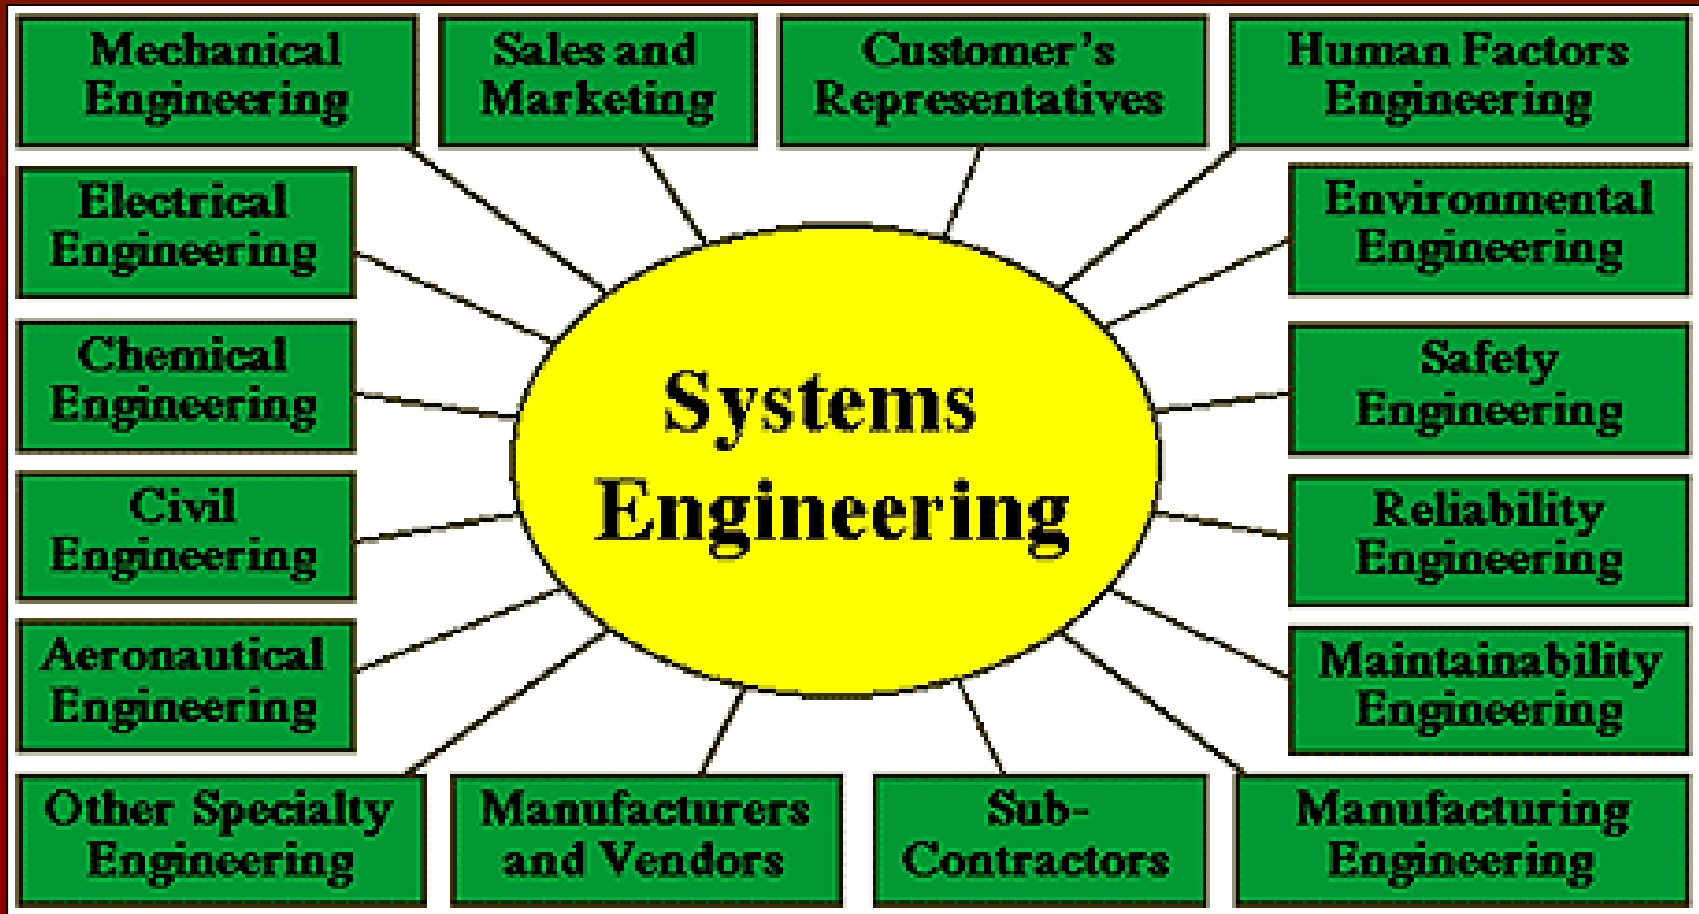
Mechanical Engineering

Sales and Marketing

Customer's Representatives

Human Factors Engineering

Electrical Engineering

Environmental Engineering

Chemical Engineering

Systems Engineering

Safety Engineering

Civil Engineering

Reliability Engineering

Aeronautical Engineering

Maintainability Engineering

Other Specialty Engineering

Manufacturers and Vendors

Sub-Contractors

Manufacturing Engineering